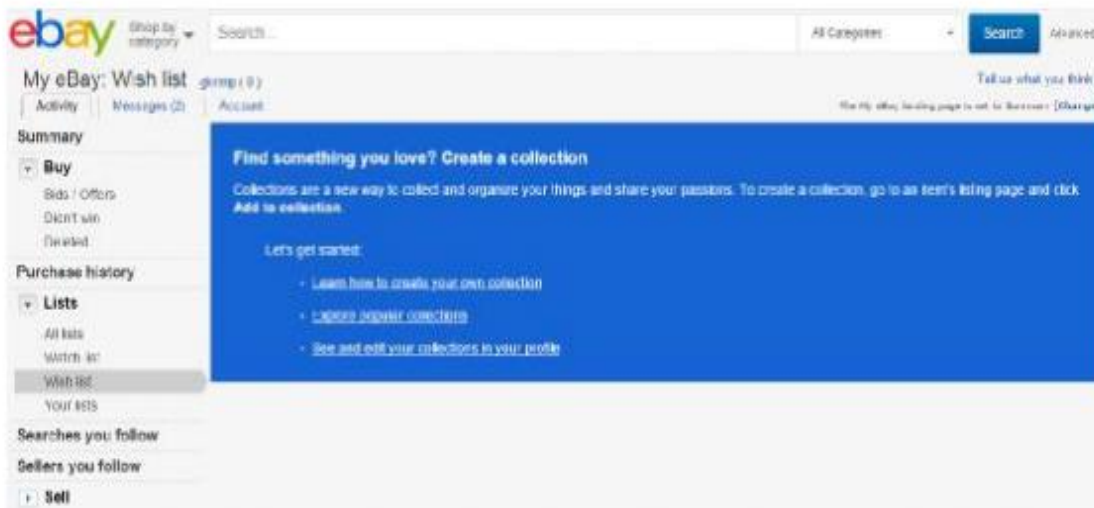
ebay Shop by category

Search...

All Categories

Search

Advanced

My eBay: Wish list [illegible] ( 0 )

Tell us what you think

Activity Messages (2) Account

The My eBay landing page is set to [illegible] [Change]

Summary

Buy

Bids / Offers

Didn't win

Deleted

Purchase history

Lists

All lists

Watch list

Wish list

Your lists

Searches you follow

Sellers you follow

Sell

Find something you love? Create a collection

Collections are a new way to collect and organize your things and share your passions. To create a collection, go to an item's listing page and click Add to collection.

Let's get started:

Learn how to create your own collection

Explore popular collections

See and edit your collections in your profile